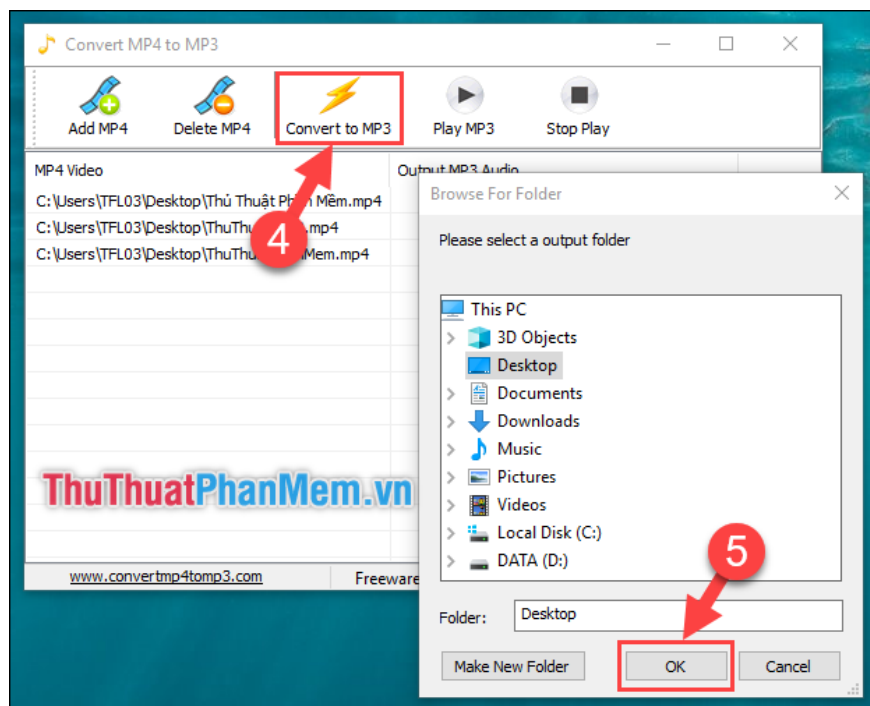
Convert MP4 to MP3

Add MP4
Delete MP4
Convert to MP3
Play MP3
Stop Play

MP4 Video
Output MP3 Audio

C:\Users\TFL03\Desktop\Thủ Thuật Ph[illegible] Mềm.mp4
C:\Users\TFL03\Desktop\ThuThu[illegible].mp4
C:\Users\TFL03\Desktop\ThuThu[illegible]Mem.mp4

4

ThuThuatPhanMem.vn

www.convertmp4tomp3.com
Freeware

Browse For Folder

Please select a output folder

This PC
3D Objects
Desktop
Documents
Downloads
Music
Pictures
Videos
Local Disk (C:)
DATA (D:)

5

Folder: Desktop

Make New Folder
OK
Cancel